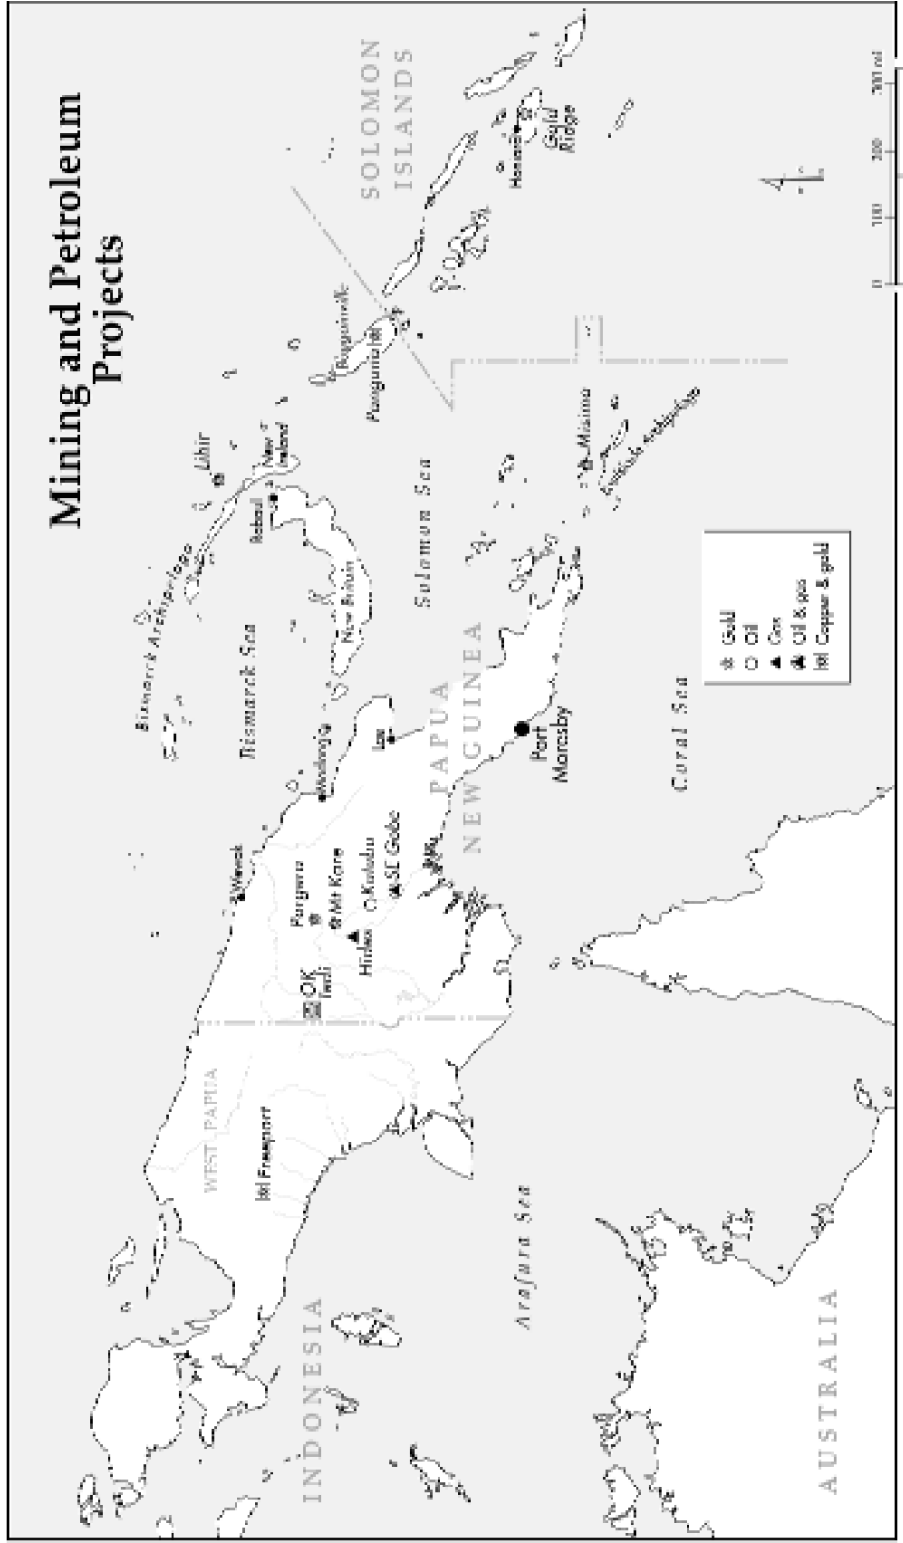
Mining and Petroleum Projects

SOLOMON ISLANDS

Gold Ridge

Honiara

Bougainville

Panguna

Lihir

New Ireland

Rabaul

New Britain

Bismarck Archipelago

Bismarck Sea

Solomon Sea

Misima

Louisiade Archipelago

Madang

Lae

PAPUA NEW GUINEA

Port Moresby

Coral Sea

Wewak

Porgera

Mt Kare

Kutubu

SE Gobe

Hides

OK Tedi

WEST PAPUA

Freeport

Arafura Sea

INDONESIA

AUSTRALIA

Gold
Oil
Gas
Oil & gas
Copper & gold

0 100 200 300 mi